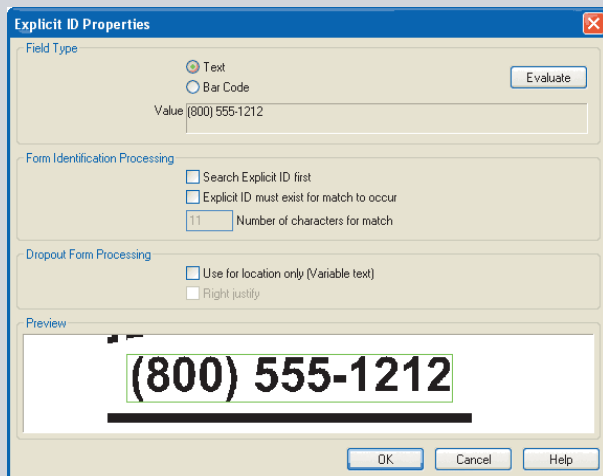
Explicit ID Properties

Field Type

Text

Bar Code

Evaluate

Value (800) 555-1212

Form Identification Processing

Search Explicit ID first

Explicit ID must exist for match to occur

11 Number of characters for match

Dropout Form Processing

Use for location only (Variable text)

Right justify

Preview

(800) 555-1212

OK

Cancel

Help